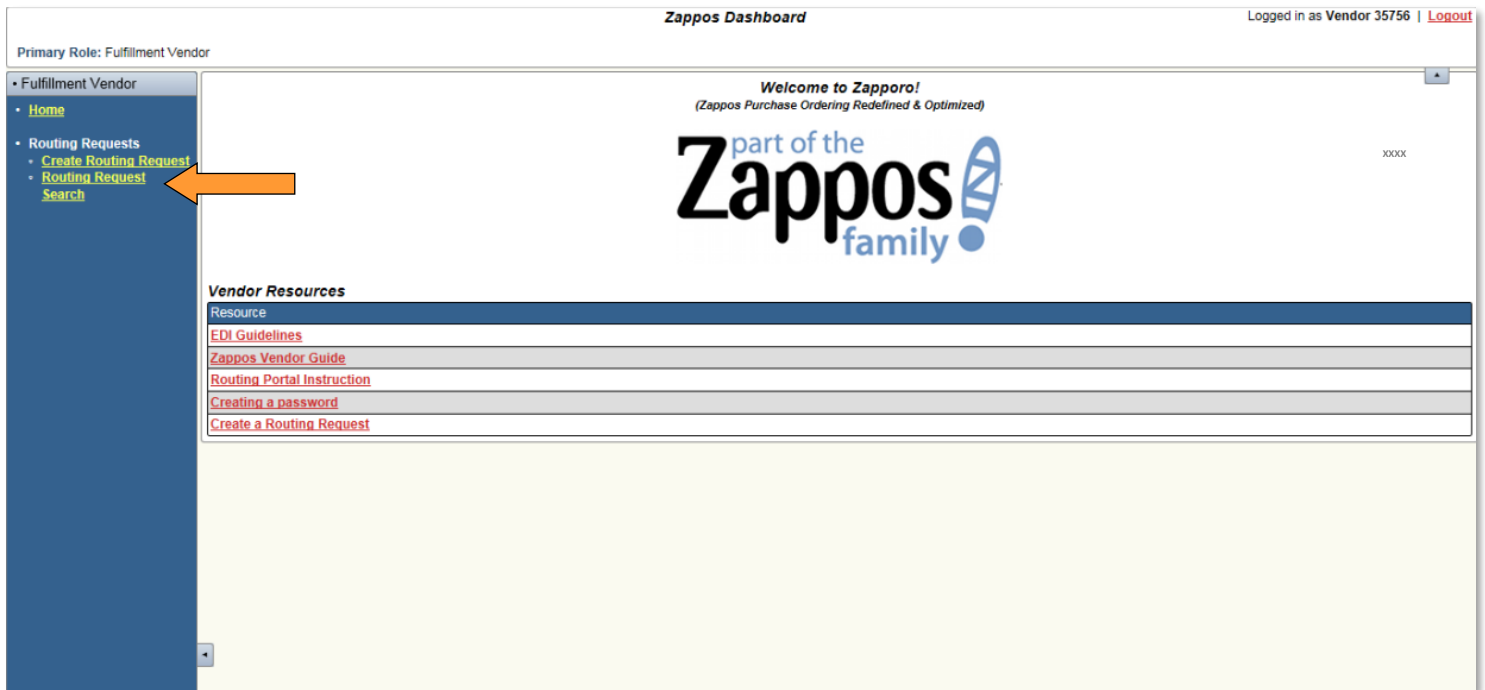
Zappos Dashboard

Logged in as Vendor 35756 | Logout

Primary Role: Fulfillment Vendor

• Fulfillment Vendor

• Home

• Routing Requests
◦ Create Routing Request
◦ Routing Request Search

Welcome to Zapporo!
(Zappos Purchase Ordering Redefined & Optimized)

part of the Zappos family

xxxx

Vendor Resources

| Resource |
|---|
| EDI Guidelines |
| Zappos Vendor Guide |
| Routing Portal Instruction |
| Creating a password |
| Create a Routing Request |